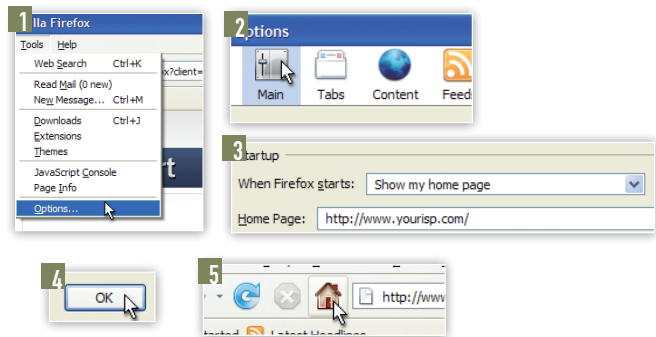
1
lla Firefox
Tools Help
Web Search Ctrl+K
Read Mail (0 new)
New Message... Ctrl+M
Downloads Ctrl+J
Extensions
Themes
JavaScript Console
Page Info
Options...
x?client=
rt

2
ptions
Main Tabs Content Feed

3
tartup
When Firefox starts: Show my home page
Home Page: http://www.yourisp.com/

4
OK

5
http://www
tarted Latest Headlines